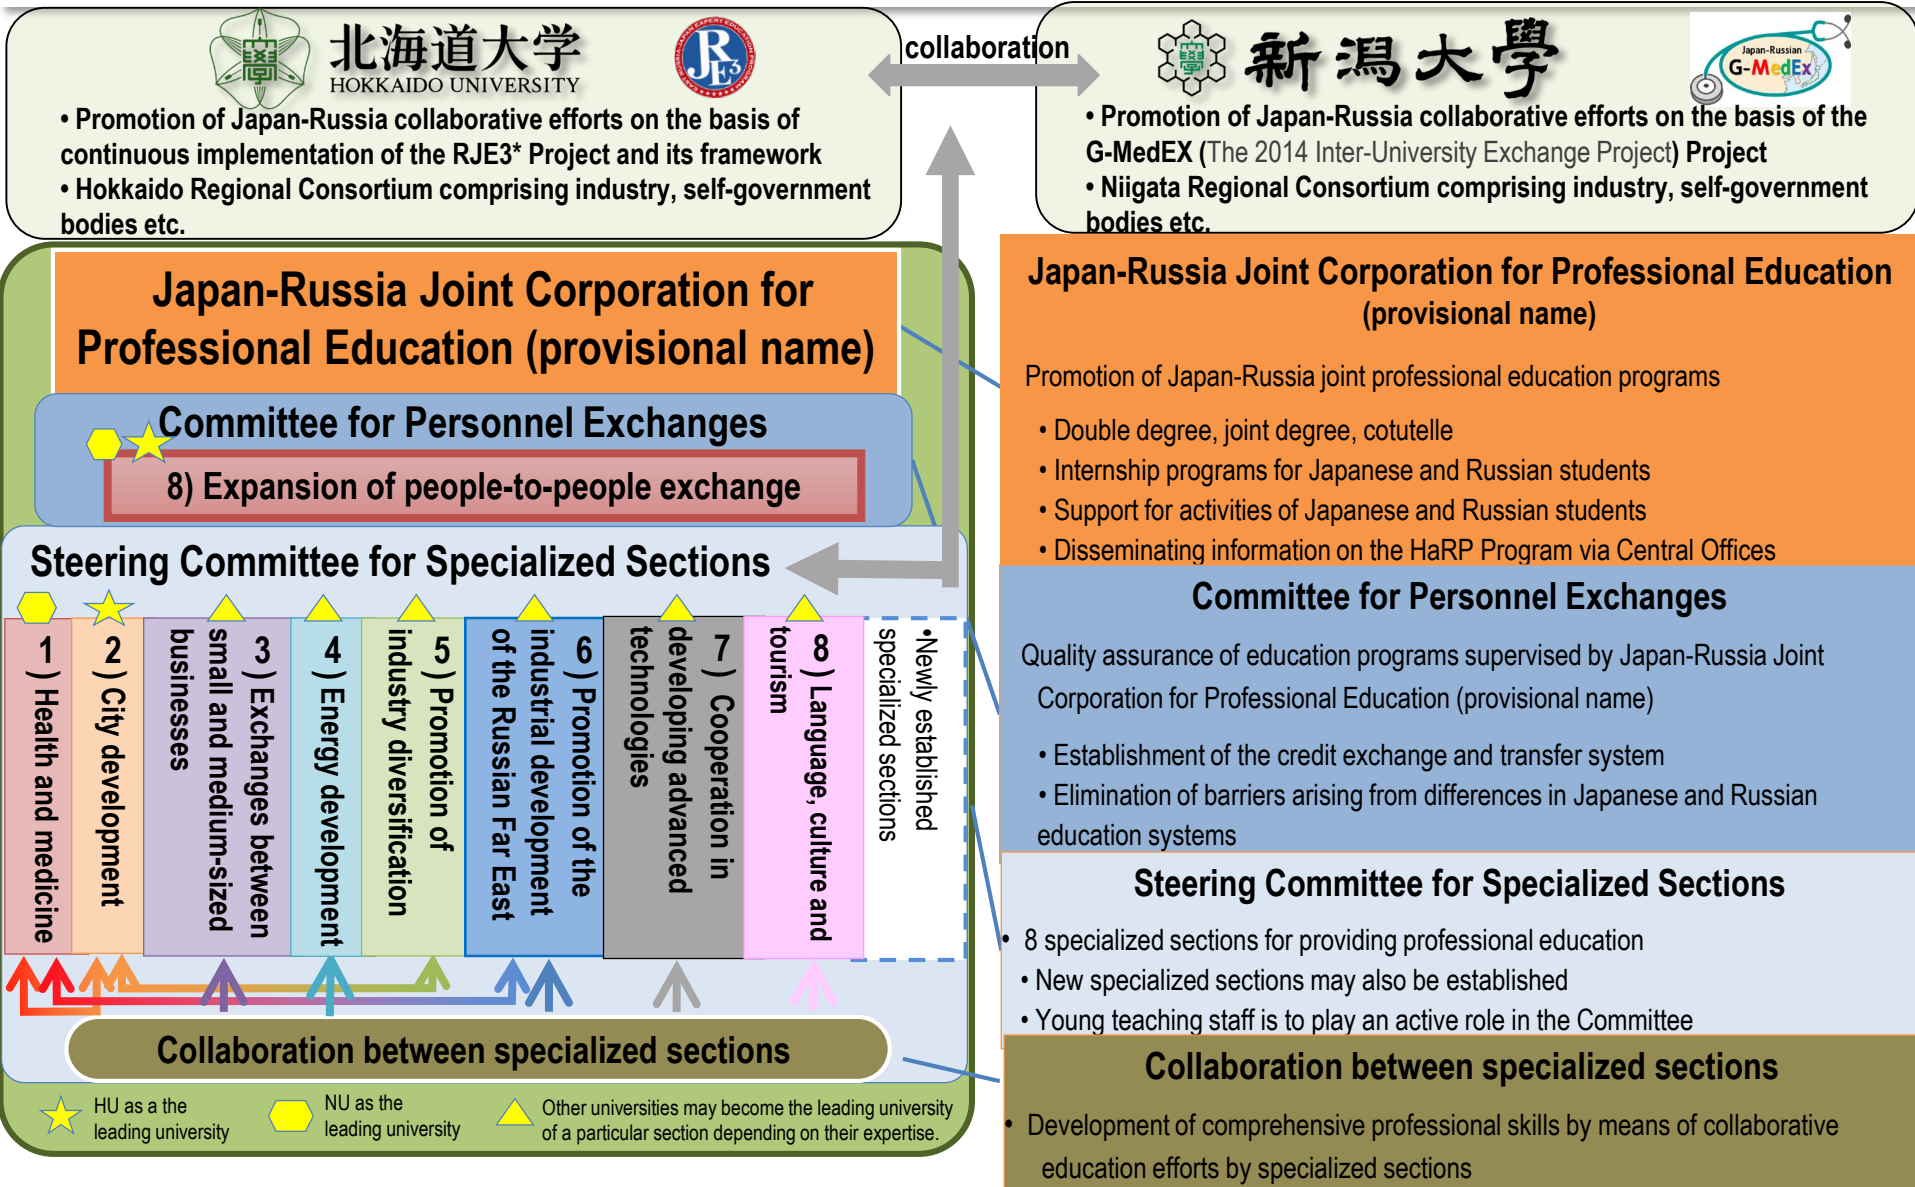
北海道大学
HOKKAIDO UNIVERSITY

RJE3

• Promotion of Japan-Russia collaborative efforts on the basis of continuous implementation of the RJE3* Project and its framework
• Hokkaido Regional Consortium comprising industry, self-government bodies etc.

collaboration

新潟大學

Japan-Russian G-MedEx

• Promotion of Japan-Russia collaborative efforts on the basis of the G-MedEX (The 2014 Inter-University Exchange Project) Project
• Niigata Regional Consortium comprising industry, self-government bodies etc.

Japan-Russia Joint Corporation for Professional Education (provisional name)

Committee for Personnel Exchanges

8) Expansion of people-to-people exchange

Steering Committee for Specialized Sections

1 ) Health and medicine

2 ) City development

3 ) Exchanges between small and medium-sized businesses

4 ) Energy development

5 ) Promotion of industry diversification

6 ) Promotion of the industrial development of the Russian Far East

7 ) Cooperation in developing advanced technologies

8 ) Language, culture and tourism

•Newly established specialized sections

Collaboration between specialized sections

HU as a the leading university

NU as the leading university

Other universities may become the leading university of a particular section depending on their expertise.

Japan-Russia Joint Corporation for Professional Education (provisional name)

Promotion of Japan-Russia joint professional education programs

• Double degree, joint degree, cotutelle
• Internship programs for Japanese and Russian students
• Support for activities of Japanese and Russian students
• Disseminating information on the HaRP Program via Central Offices

Committee for Personnel Exchanges

Quality assurance of education programs supervised by Japan-Russia Joint Corporation for Professional Education (provisional name)

• Establishment of the credit exchange and transfer system
• Elimination of barriers arising from differences in Japanese and Russian education systems

Steering Committee for Specialized Sections

• 8 specialized sections for providing professional education
• New specialized sections may also be established
• Young teaching staff is to play an active role in the Committee

Collaboration between specialized sections

• Development of comprehensive professional skills by means of collaborative education efforts by specialized sections